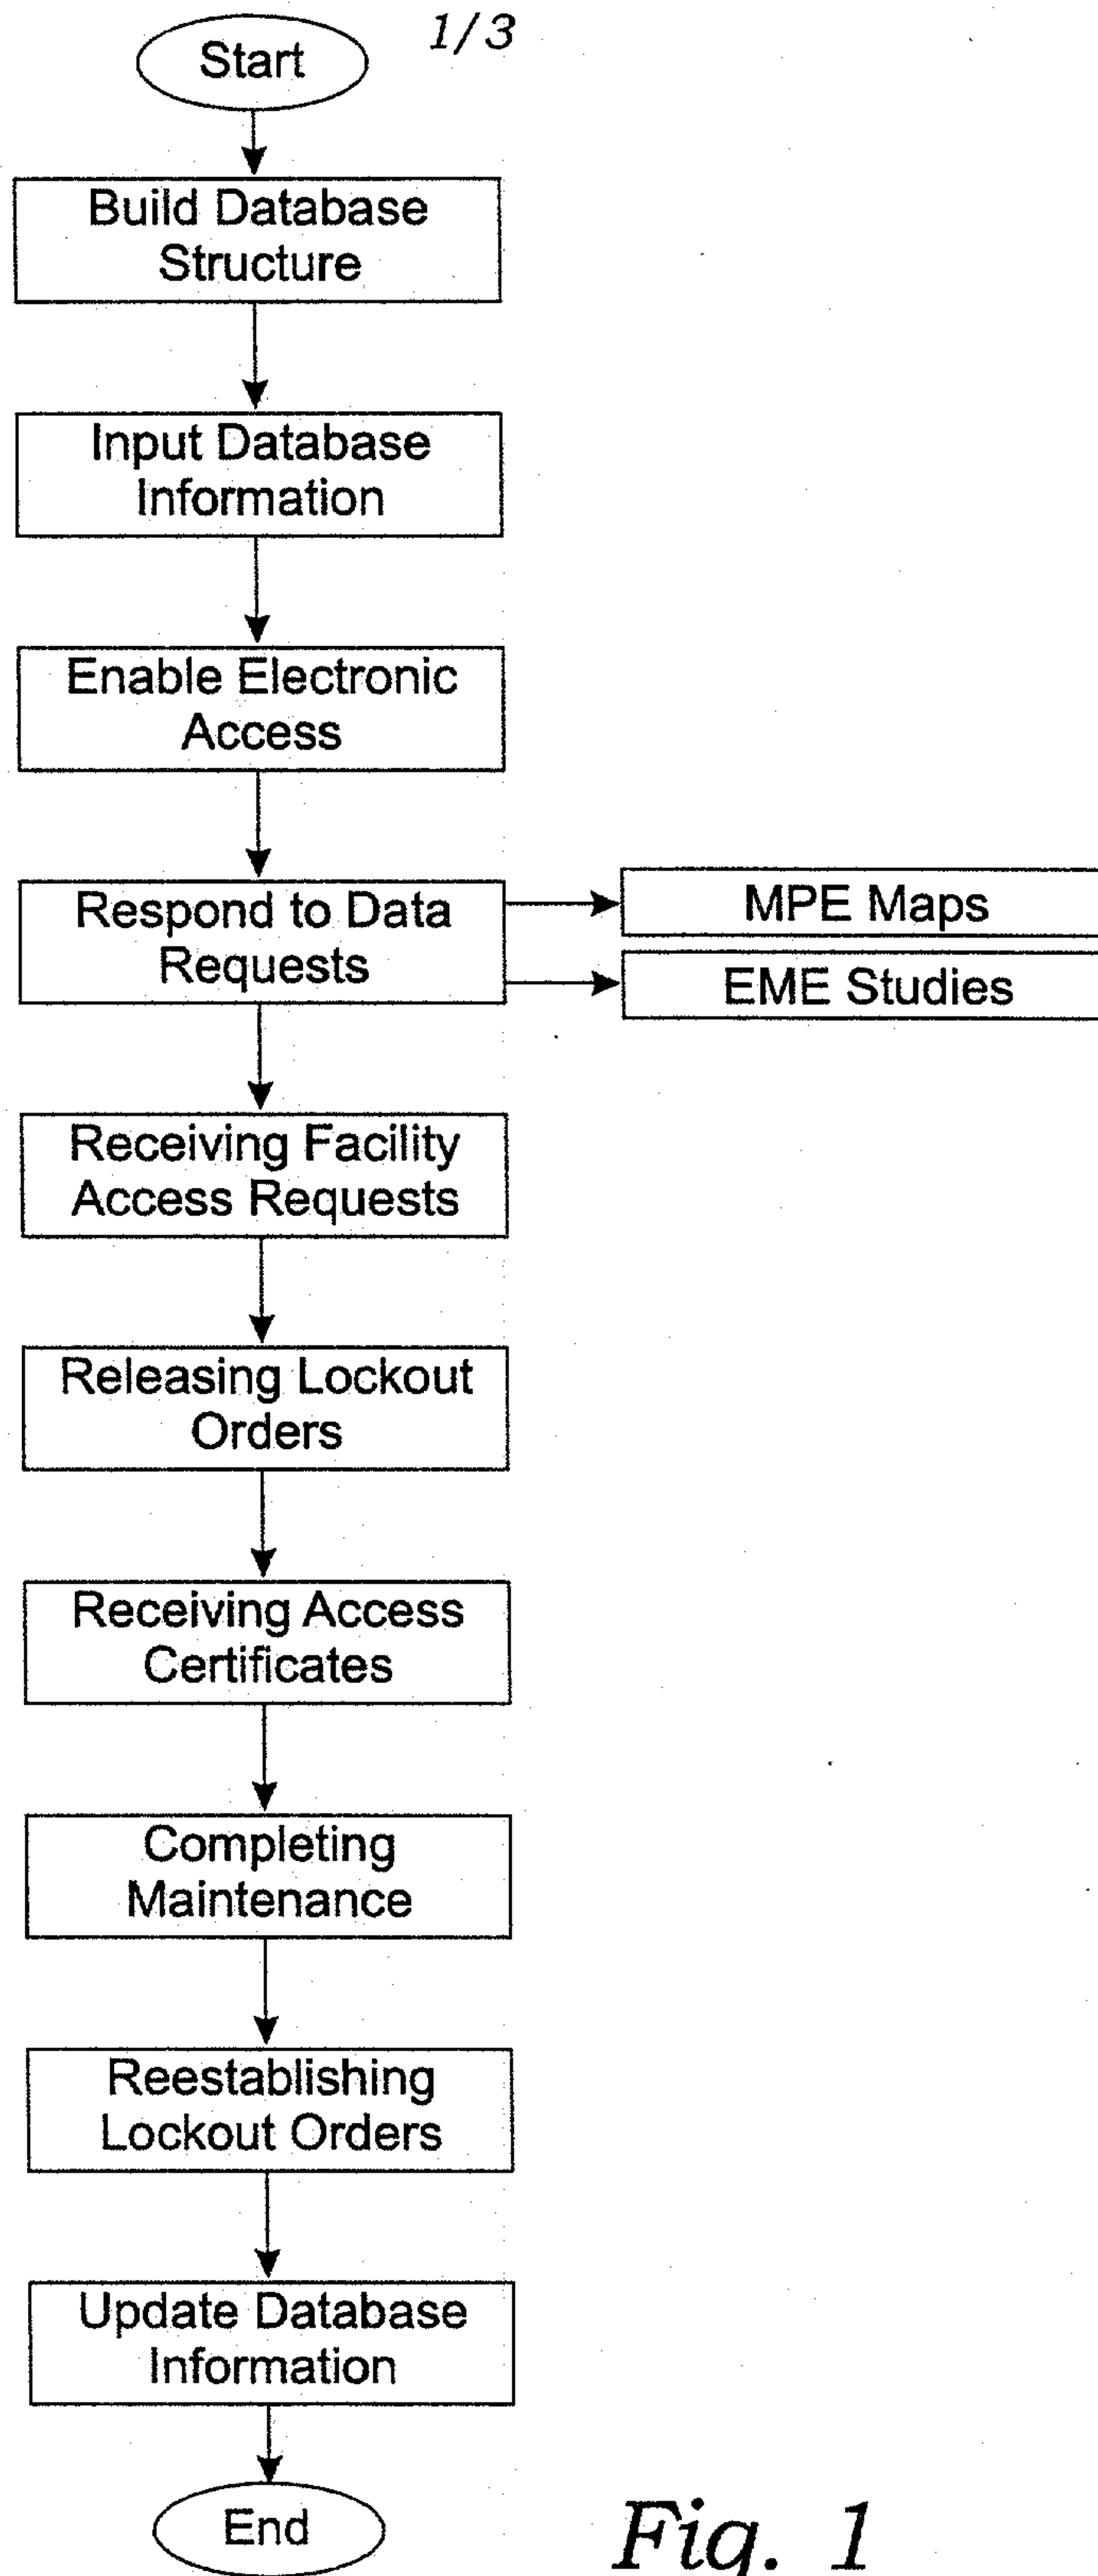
1/3

Start

Build Database Structure

Input Database Information

Enable Electronic Access

Respond to Data Requests

MPE Maps

EME Studies

Receiving Facility Access Requests

Releasing Lockout Orders

Receiving Access Certificates

Completing Maintenance

Reestablishing Lockout Orders

Update Database Information

End

Fig. 1